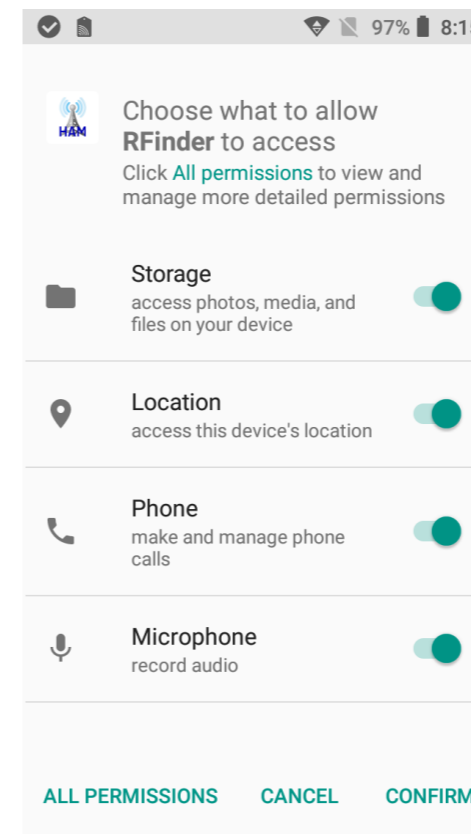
97% 8:1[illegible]

HAM

Choose what to allow **RFinder** to access
Click All permissions to view and manage more detailed permissions

Storage
access photos, media, and files on your device

Location
access this device's location

Phone
make and manage phone calls

Microphone
record audio

ALL PERMISSIONS CANCEL CONFIRM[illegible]